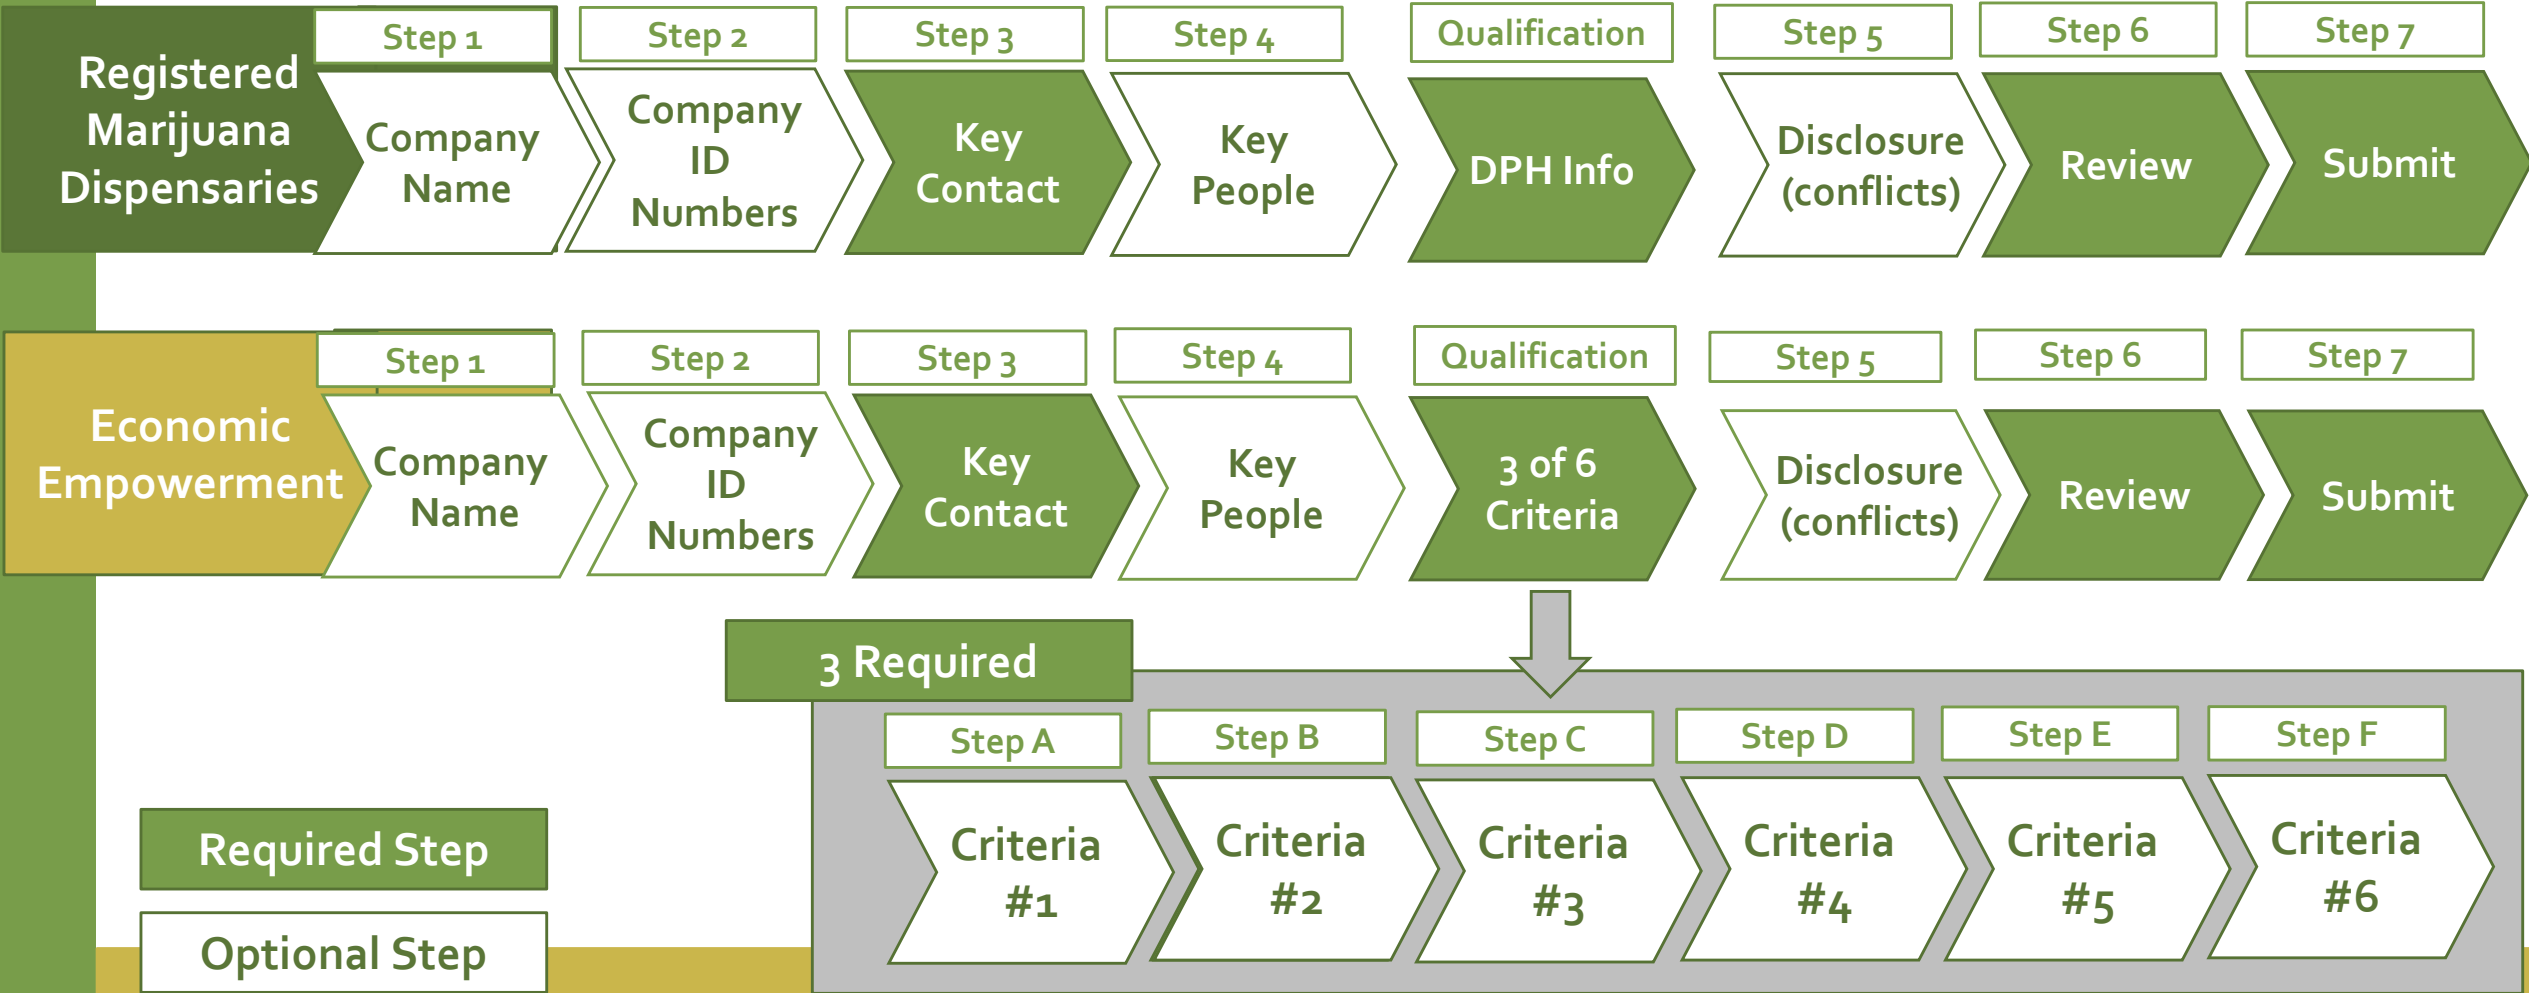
Registered Marijuana Dispensaries

Step 1
Company Name

Step 2
Company ID Numbers

Step 3
Key Contact

Step 4
Key People

Qualification
DPH Info

Step 5
Disclosure (conflicts)

Step 6
Review

Step 7
Submit

Economic Empowerment

Step 1
Company Name

Step 2
Company ID Numbers

Step 3
Key Contact

Step 4
Key People

Qualification
3 of 6 Criteria

Step 5
Disclosure (conflicts)

Step 6
Review

Step 7
Submit

3 Required

Step A
Criteria #1

Step B
Criteria #2

Step C
Criteria #3

Step D
Criteria #4

Step E
Criteria #5

Step F
Criteria #6

Required Step

Optional Step